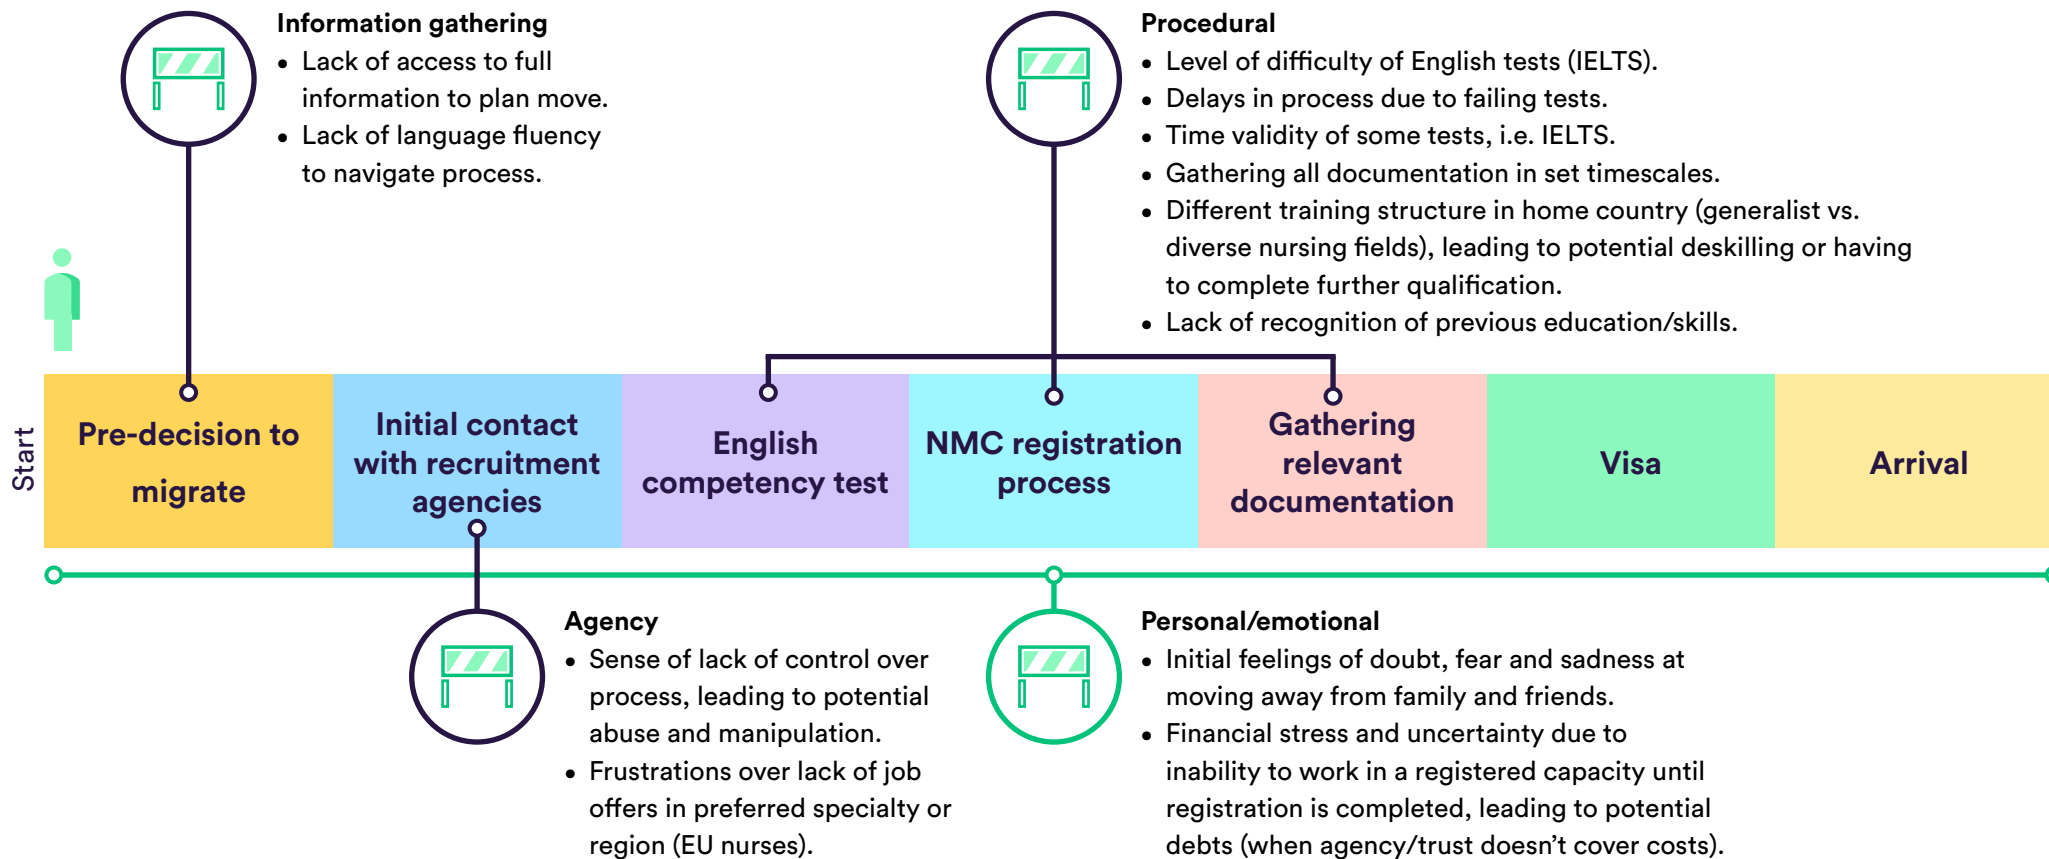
Information gathering
• Lack of access to full information to plan move.
• Lack of language fluency to navigate process.

Procedural
• Level of difficulty of English tests (IELTS).
• Delays in process due to failing tests.
• Time validity of some tests, i.e. IELTS.
• Gathering all documentation in set timescales.
• Different training structure in home country (generalist vs. diverse nursing fields), leading to potential deskilling or having to complete further qualification.
• Lack of recognition of previous education/skills.

Start

| Pre-decision to migrate | Initial contact with recruitment agencies | English competency test | NMC registration process | Gathering relevant documentation | Visa | Arrival |
|---|---|---|---|---|---|---|

Agency
• Sense of lack of control over process, leading to potential abuse and manipulation.
• Frustrations over lack of job offers in preferred specialty or region (EU nurses).

Personal/emotional
• Initial feelings of doubt, fear and sadness at moving away from family and friends.
• Financial stress and uncertainty due to inability to work in a registered capacity until registration is completed, leading to potential debts (when agency/trust doesn’t cover costs).